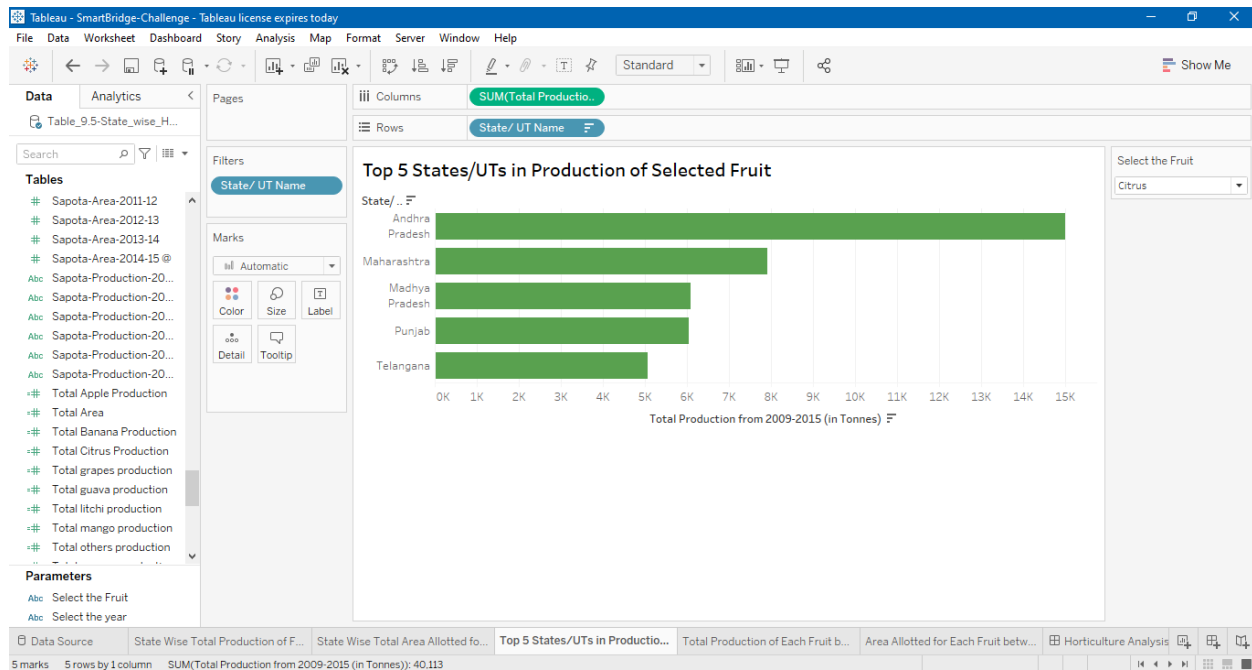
Tableau - SmartBridge-Challenge - Tableau license expires today

File Data Worksheet Dashboard Story Analysis Map Format Server Window Help

Standard

Show Me

Data Analytics

Table_9.5-State_wise_H...

Search

Tables

Sapota-Area-2011-12
Sapota-Area-2012-13
Sapota-Area-2013-14
Sapota-Area-2014-15
Sapota-Production-20...
Sapota-Production-20...
Sapota-Production-20...
Sapota-Production-20...
Sapota-Production-20...
Sapota-Production-20...
Total Apple Production
Total Area
Total Banana Production
Total Citrus Production
Total grapes production
Total guava production
Total litchi production
Total mango production
Total others production

Parameters

Select the Fruit
Select the year

Pages

Filters

State/ UT Name

Marks

Automatic

Color Size Label
Detail Tooltip

Columns SUM(Total Productio..

Rows State/ UT Name

Top 5 States/UTs in Production of Selected Fruit

State/ ..

Andhra Pradesh
Maharashtra
Madhya Pradesh
Punjab
Telangana

0K 1K 2K 3K 4K 5K 6K 7K 8K 9K 10K 11K 12K 13K 14K 15K

Total Production from 2009-2015 (in Tonnes)

Select the Fruit

Citrus

Data Source | State Wise Total Production of F... | State Wise Total Area Allotted fo... | Top 5 States/UTs in Productio... | Total Production of Each Fruit b... | Area Allotted for Each Fruit betw... | Horticulture Analysis

5 marks 5 rows by 1 column SUM(Total Production from 2009-2015 (in Tonnes)): 40,113